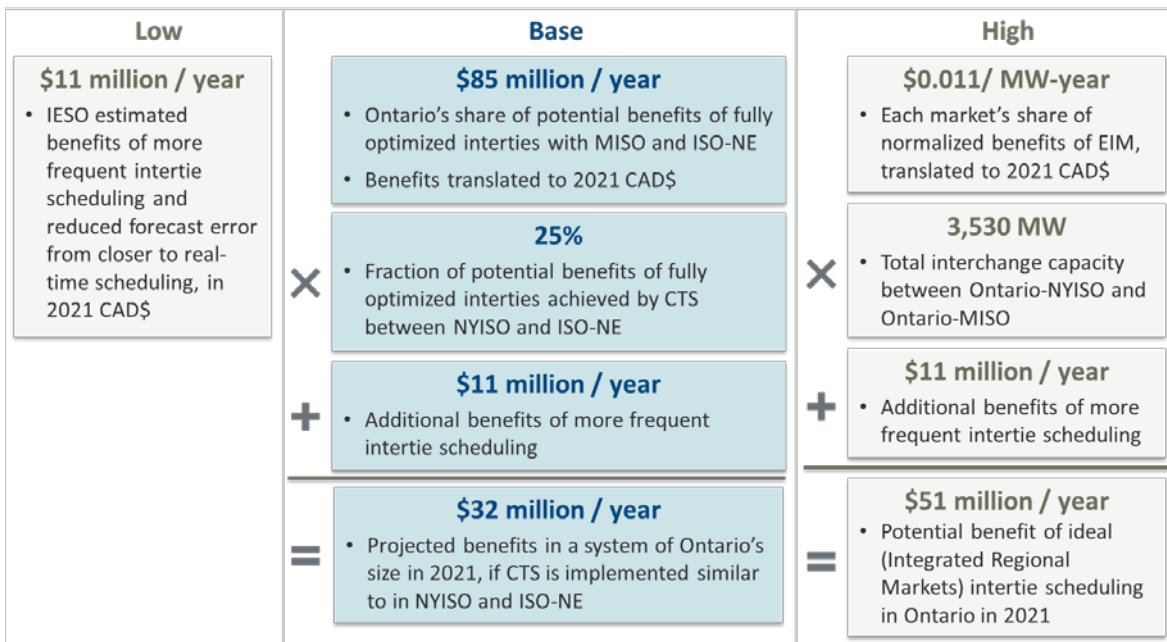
Low

$11 million / year

• IESO estimated benefits of more frequent intertie scheduling and reduced forecast error from closer to real-time scheduling, in 2021 CAD$

Base

$85 million / year

• Ontario's share of potential benefits of fully optimized interties with MISO and ISO-NE

• Benefits translated to 2021 CAD$

×

25%

• Fraction of potential benefits of fully optimized interties achieved by CTS between NYISO and ISO-NE

+

$11 million / year

• Additional benefits of more frequent intertie scheduling

=

$32 million / year

• Projected benefits in a system of Ontario's size in 2021, if CTS is implemented similar to in NYISO and ISO-NE

High

$0.011/ MW-year

• Each market's share of normalized benefits of EIM, translated to 2021 CAD$

×

3,530 MW

• Total interchange capacity between Ontario-NYISO and Ontario-MISO

+

$11 million / year

• Additional benefits of more frequent intertie scheduling

=

$51 million / year

• Potential benefit of ideal (Integrated Regional Markets) intertie scheduling in Ontario in 2021